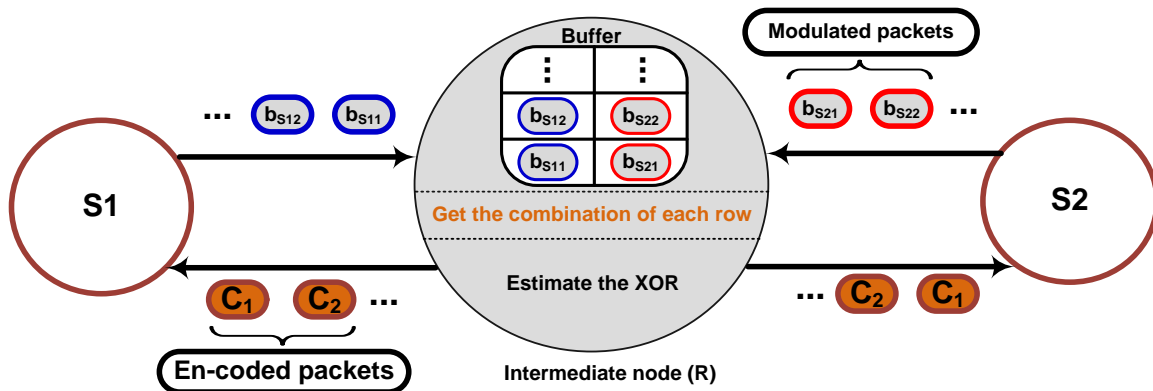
Buffer

Modulated packets

$\vdots$ $\vdots$

... $b_{S12}$ $b_{S11}$

$b_{S12}$ $b_{S22}$

$b_{S21}$ $b_{S22}$ ...

$b_{S11}$ $b_{S21}$

S1

Get the combination of each row

S2

Estimate the XOR

$C_1$ $C_2$ ...

... $C_2$ $C_1$

En-coded packets

Intermediate node (R)